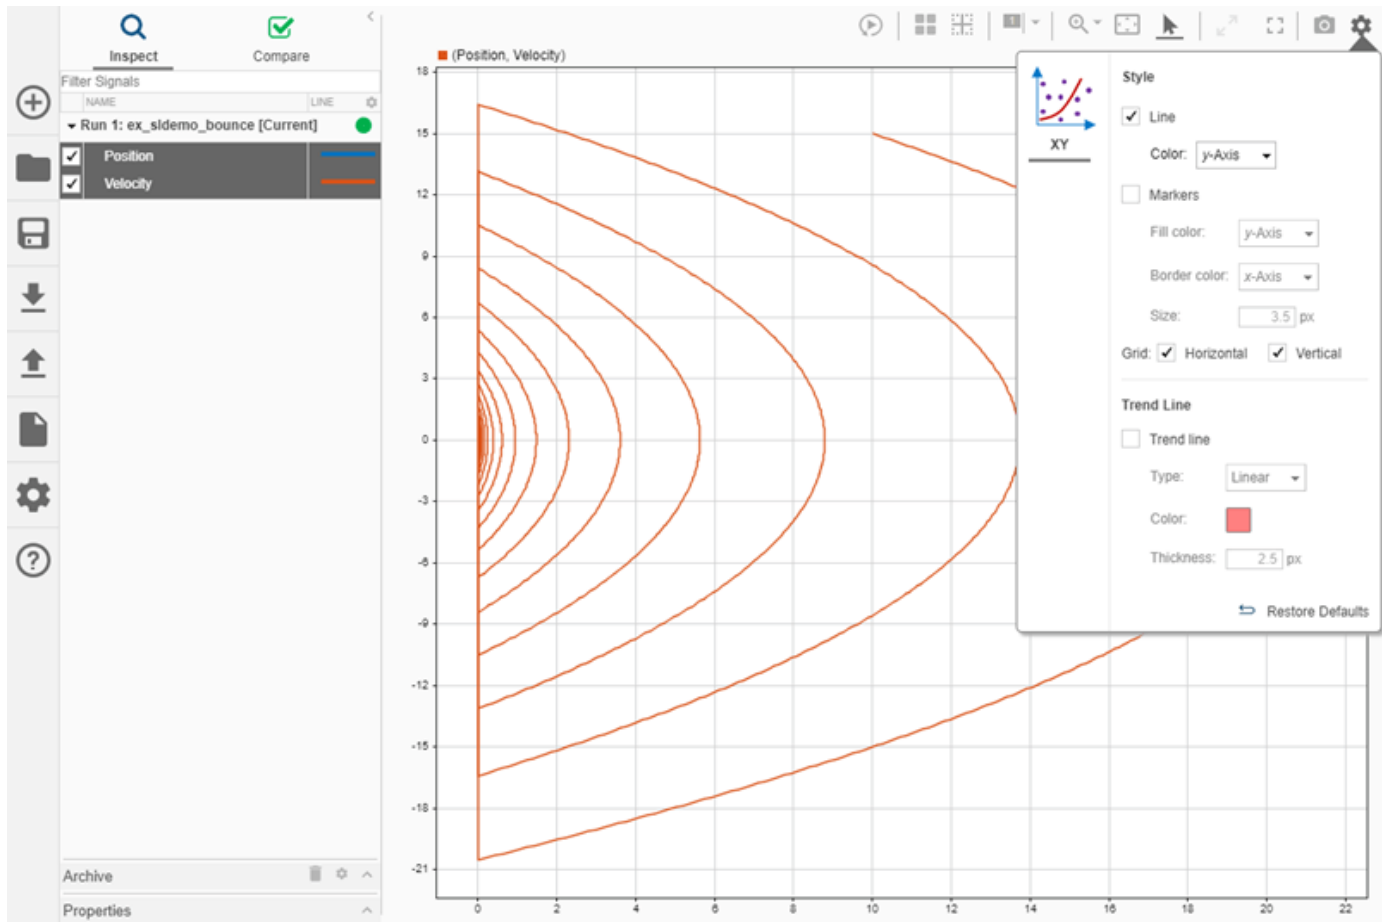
Inspect
Compare
Filter Signals
NAME
LINE
Run 1: ex_sldemo_bounce [Current]
Position
Velocity
Archive
Properties

(Position, Velocity)
18
15
12
9
6
3
0
-3
-6
-9
-12
-15
-18
-21
0
2
4
6
8
10
12
14
16
18
20
22

XY
Style
Line
Color: y-Axis
Markers
Fill color: y-Axis
Border color: x-Axis
Size: 3.5 px
Grid: Horizontal Vertical
Trend Line
Trend line
Type: Linear
Color:
Thickness: 2.5 px
Restore Defaults